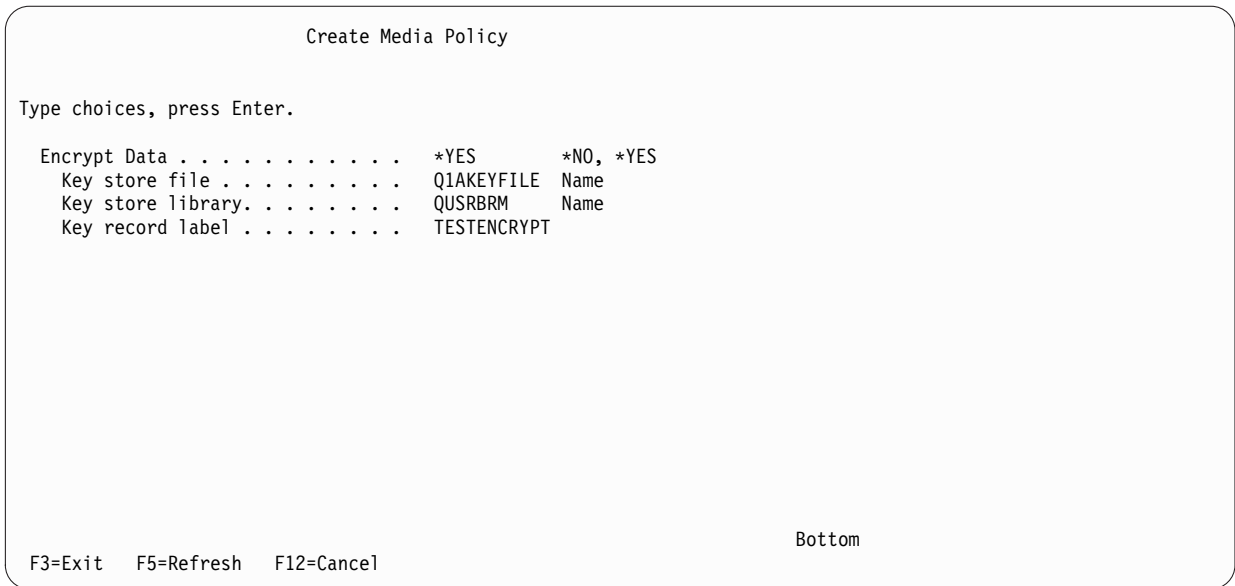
Create Media Policy

Type choices, press Enter.

Encrypt Data . . . . . . . . . . . . *YES *NO, *YES
Key store file . . . . . . . . . Q1AKEYFILE Name
Key store library. . . . . . . . QUSRBRM Name
Key record label . . . . . . . . TESTENCRYPT

Bottom
F3=Exit F5=Refresh F12=Cancel